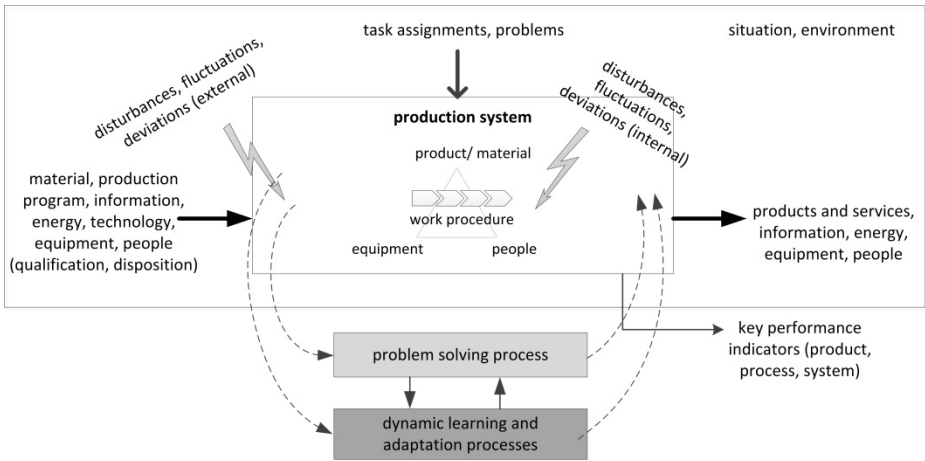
task assignments, problems

situation, environment

disturbances, fluctuations, deviations (external)

disturbances, fluctuations, deviations (internal)

production system

product/ material

material, production program, information, energy, technology, equipment, people (qualification, disposition)

work procedure

equipment

people

products and services, information, energy, equipment, people

key performance indicators (product, process, system)

problem solving process

dynamic learning and adaptation processes